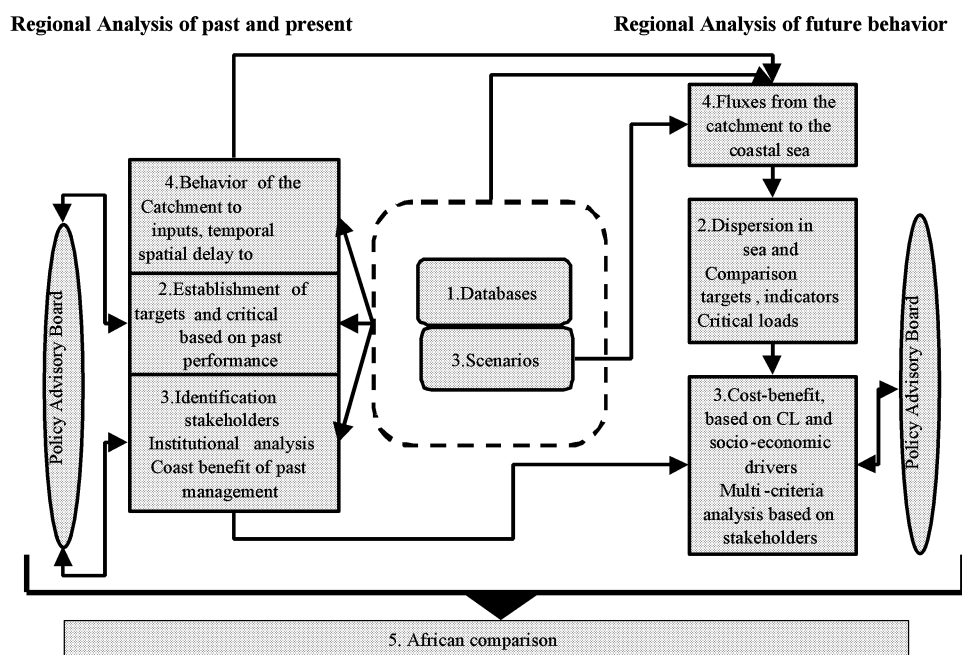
Regional Analysis of past and present

Regional Analysis of future behavior

Policy Advisory Board

4.Behavior of the Catchment to inputs, temporal spatial delay to

2.Establishment of targets and critical based on past performance

3.Identification stakeholders Institutional analysis Coast benefit of past management

1.Databases

3.Scenarios

4.Fluxes from the catchment to the coastal sea

2.Dispersion in sea and Comparison targets , indicators Critical loads

3.Cost-benefit, based on CL and socio-economic drivers Multi-criteria analysis based on stakeholders

Policy Advisory Board

5. African comparison